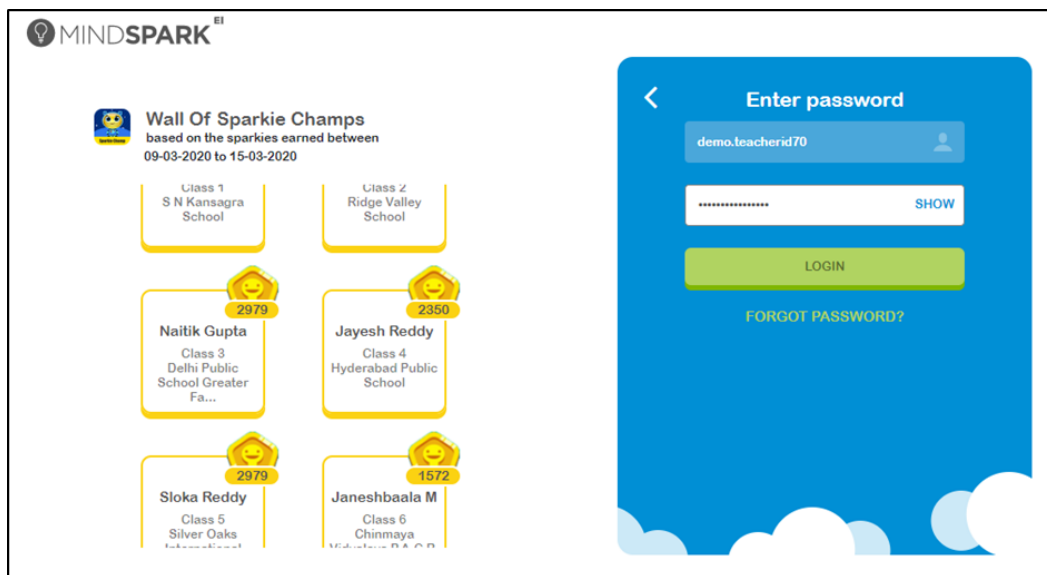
MINDSPARK EI

Wall Of Sparkie Champs
based on the sparkies earned between
09-03-2020 to 15-03-2020

Class 1
S N Kansagra School

Class 2
Ridge Valley School

2979
Naitik Gupta
Class 3
Delhi Public School Greater Fa...

2350
Jayesh Reddy
Class 4
Hyderabad Public School

2979
Sloka Reddy
Class 5
Silver Oaks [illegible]

1572
Janeshbaala M
Class 6
Chinmaya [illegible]

Enter password
demo.teacherid70
•••••••••••••••• SHOW
LOGIN
FORGOT PASSWORD?